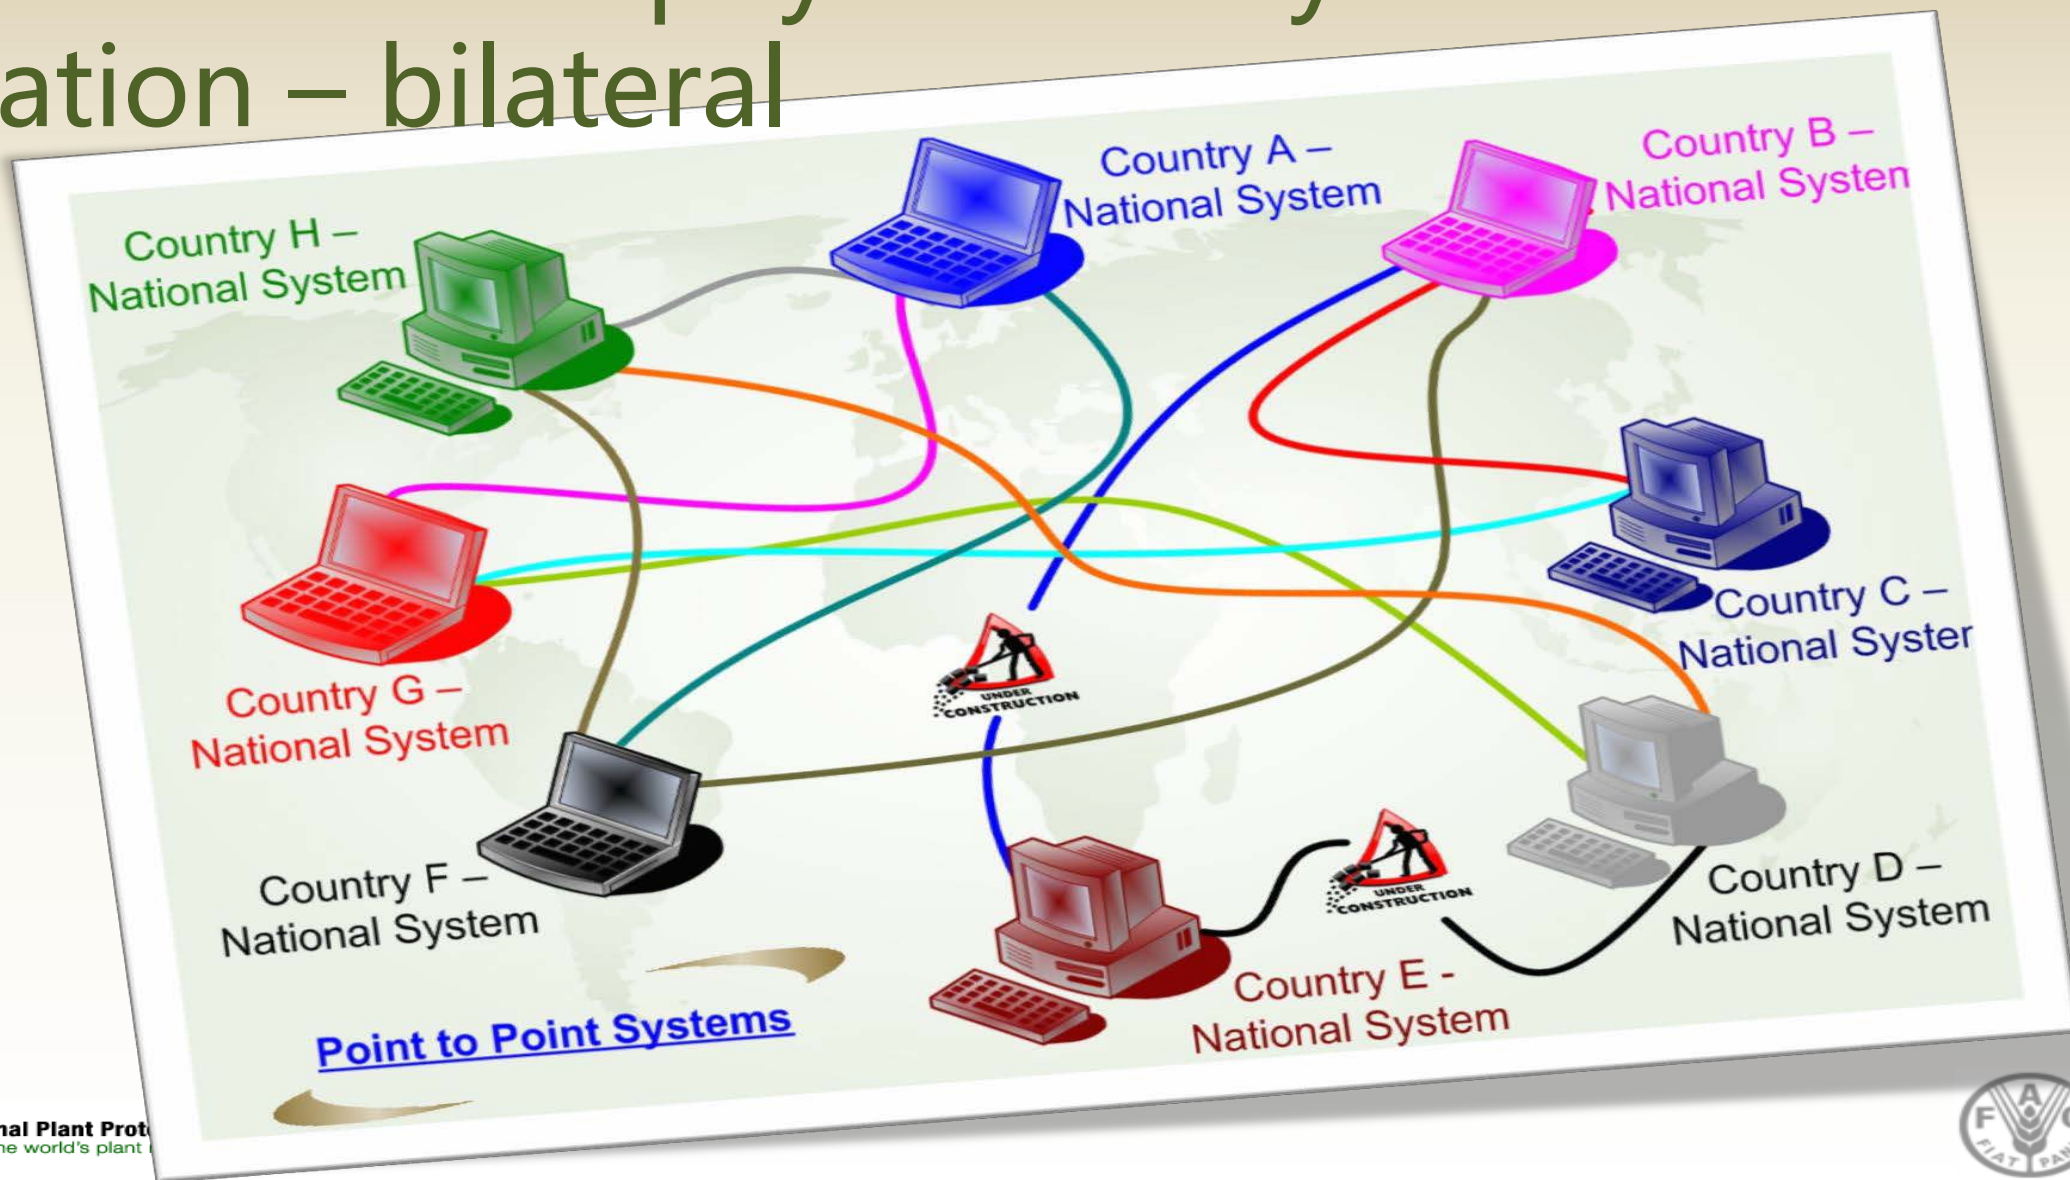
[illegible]
ation – bilateral

Country A – National System

Country B – National Systen

Country H – National System

Country C – National Syster

Country G – National System

UNDER CONSTRUCTION

Country F – National System

UNDER CONSTRUCTION

Country D – National System

Country E - National System

Point to Point Systems

nal Plant Prot
he world's plant

FAO
FIAT PAN